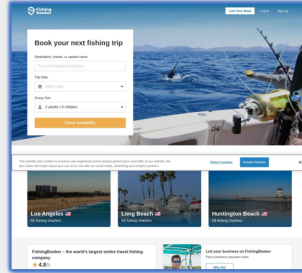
Fishing Booker

List Your Boat Login Sign Up

Book your next fishing trip

Destination, charter, or captain name

Find your fishing destination

Trip date

Select date

Group Size

2 adults • 0 children

Check availability

This website uses cookies to enhance user experience and to analyze performance and traffic on our website. We also share information about your use of our site with our social media, advertising and analytics partners.

Reject Cookies Accept Cookies

Los Angeles
85 fishing charters

Long Beach
13 fishing charters

Huntington Beach
18 fishing charters

FishingBooker – the world's largest online travel fishing company

4.8

List your business on FishingBooker

Why list